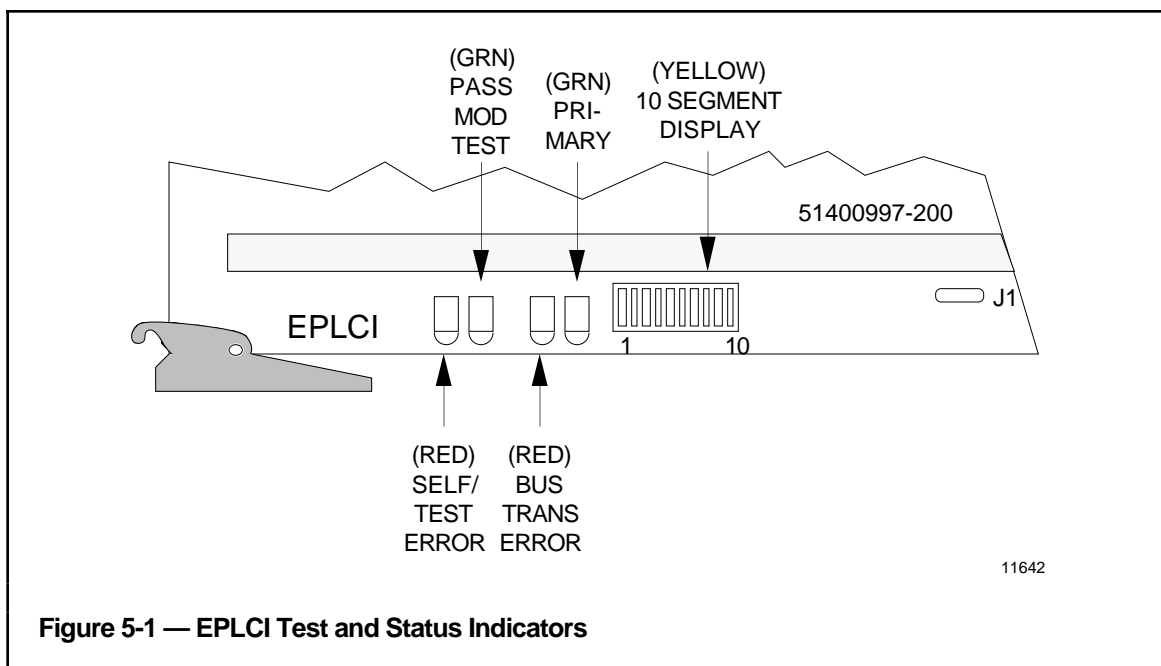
(GRN) PASS MOD TEST

(GRN) PRI-MARY

(YELLOW) 10 SEGMENT DISPLAY

51400997-200

EPLCI

1

10

J1

(RED) SELF/ TEST ERROR

(RED) BUS TRANS ERROR

11642

**Figure 5-1 — EPLCI Test and Status Indicators**